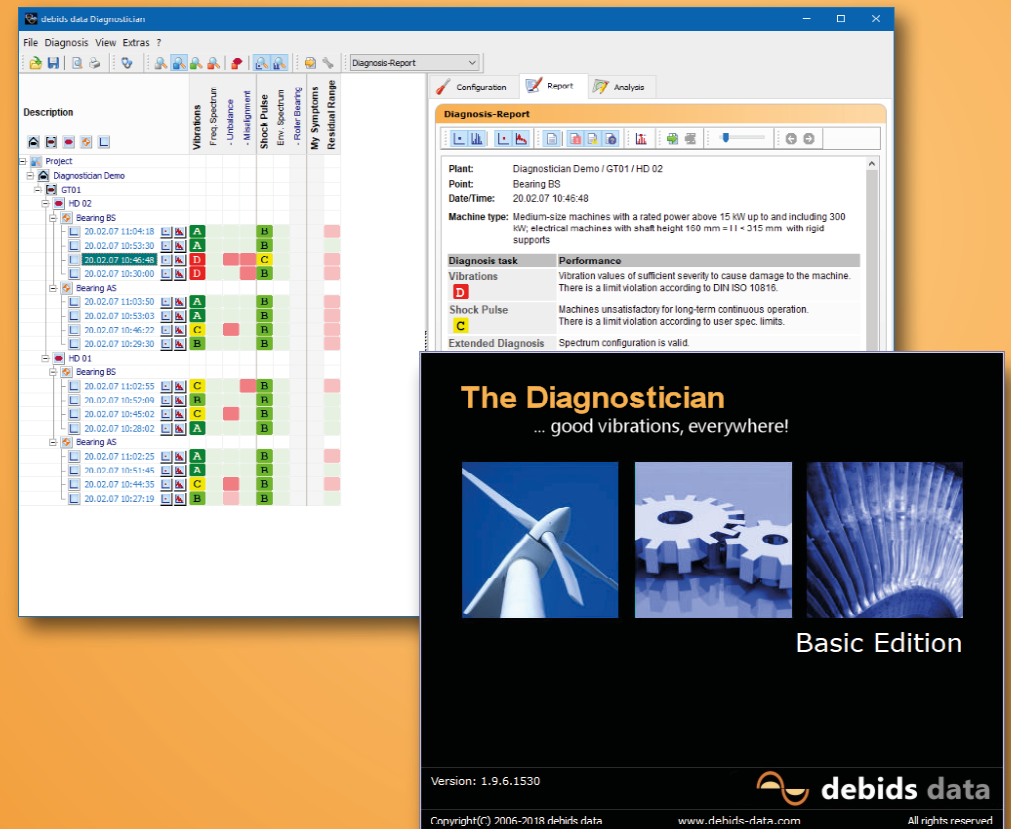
debids data Diagnostician

File Diagnosis View Extras ?

Diagnosis-Report

Description

Vibrations
Freq. Spectrum
- Unbalance
- Misalignment
Shock Pulse
Env. Spectrum
- Roller Bearing
My Symptoms
Residual Range

Project
Diagnostician Demo
GT01
HD 02
Bearing BS
20.02.07 11:04:18 A B
20.02.07 10:53:30 A B
20.02.07 10:46:48 D C
20.02.07 10:30:00 D B
Bearing AS
20.02.07 11:03:50 A B
20.02.07 10:53:03 A B
20.02.07 10:46:22 C B
20.02.07 10:29:30 B B
HD 01
Bearing BS
20.02.07 11:02:55 C B
20.02.07 10:52:09 B B
20.02.07 10:45:02 C B
20.02.07 10:28:02 A B
Bearing AS
20.02.07 11:02:25 A B
20.02.07 10:51:45 A B
20.02.07 10:44:35 C B
20.02.07 10:27:19 B B

Configuration Report Analysis

Diagnosis-Report

Plant: Diagnostician Demo / GT01 / HD 02
Point: Bearing BS
Date/Time: 20.02.07 10:46:48
Machine type: Medium-size machines with a rated power above 15 kW up to and including 300 kW; electrical machines with shaft height 160 mm = H < 315 mm with rigid supports

| Diagnosis task | Performance |
|---|---|
| Vibrations D | Vibration values of sufficient severity to cause damage to the machine. There is a limit violation according to DIN ISO 10816. |
| Shock Pulse C | Machines unsatisfactory for long-term continuous operation. There is a limit violation according to user spec. limits. |
| Extended Diagnosis | Spectrum configuration is valid. |

The Diagnostician
... good vibrations, everywhere!

Basic Edition

Version: 1.9.6.1530

debids data

Copyright(C) 2006-2018 debids data www.debids-data.com All rights reserved